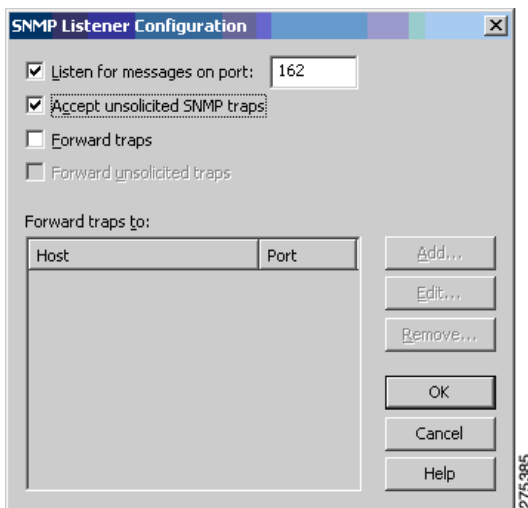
SNMP Listener Configuration

Listen for messages on port: 162

Accept unsolicited SNMP traps

Forward traps

Forward unsolicited traps

Forward traps to:

| Host | Port |
|---|---|

Add...

Edit...

Remove...

OK

Cancel

Help

275385